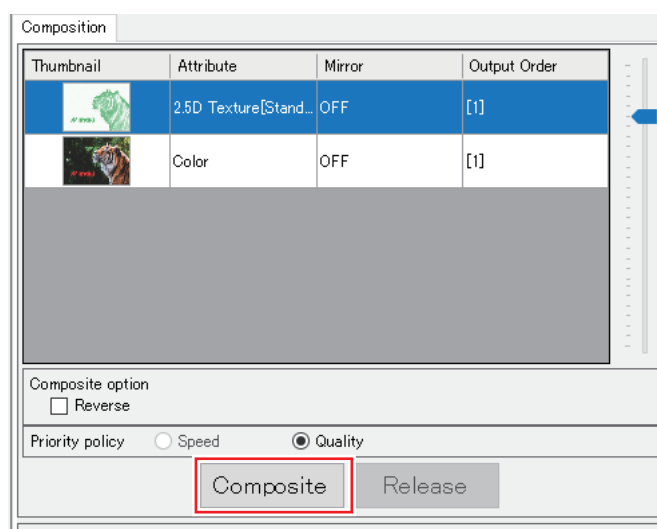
Composition

| Thumbnail | Attribute | Mirror | Output Order |
|---|---|---|---|
| | 2.5D Texture[Stand... | OFF | [1] |
| | Color | OFF | [1] |

Composite option
Reverse

Priority policy Speed Quality

Composite Release